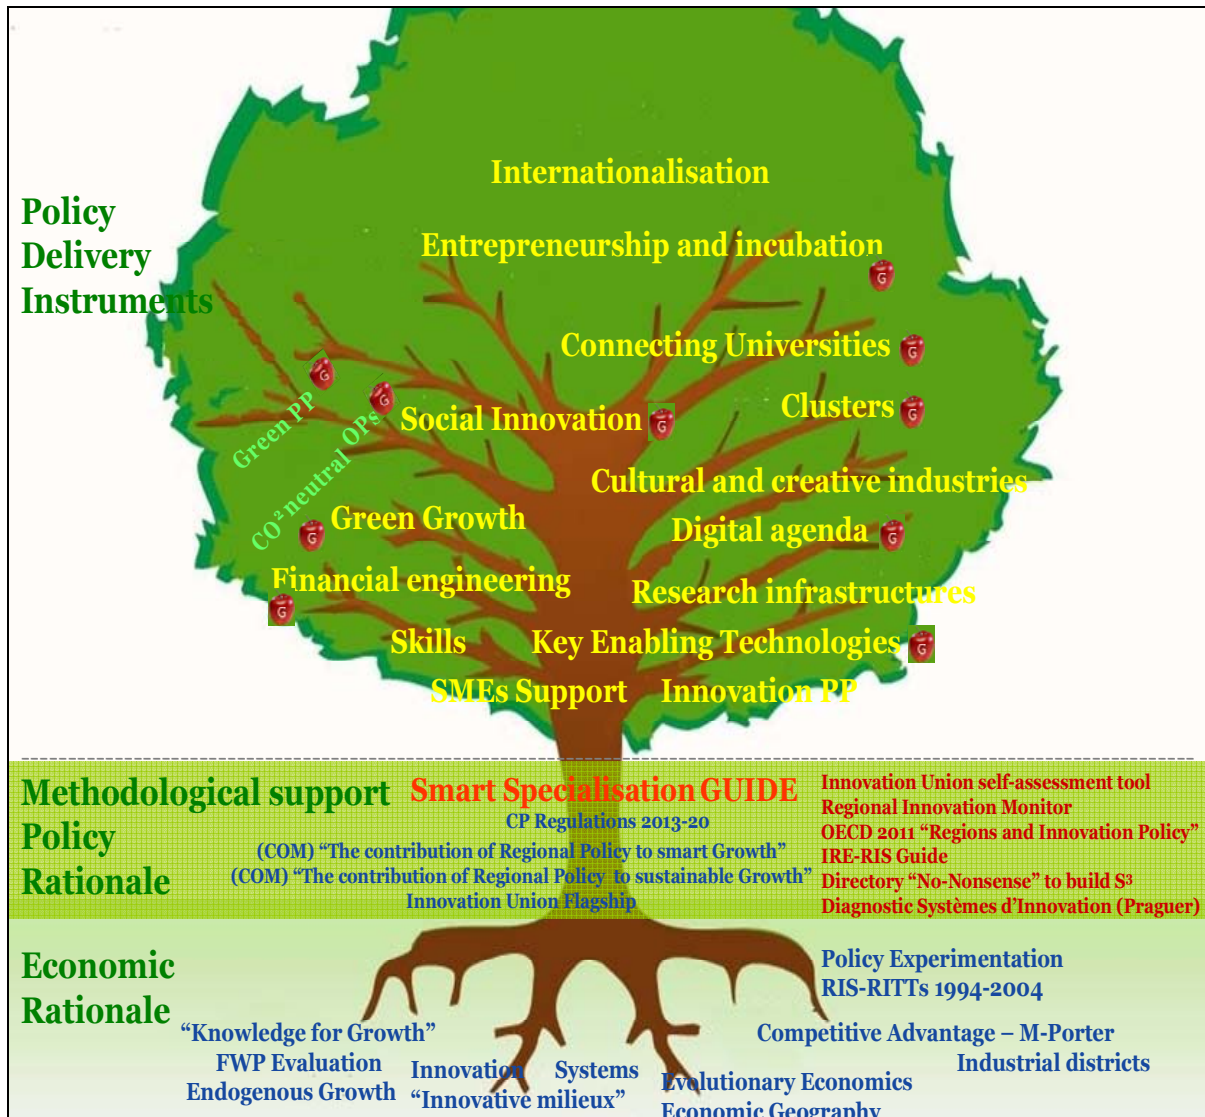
Policy Delivery Instruments

Internationalisation

Entrepreneurship and incubation

G

Connecting Universities G

Clusters G

G

G

Green PP

$CO^2$ neutral OPs

Social Innovation G

Cultural and creative industries

Green Growth

G

Digital agenda G

Financial engineering

G

Research infrastructures

Skills

Key Enabling Technologies G

SMEs Support

Innovation PP

Methodological support

Policy Rationale

Smart Specialisation GUIDE

CP Regulations 2013-20

(COM) "The contribution of Regional Policy to smart Growth"

(COM) "The contribution of Regional Policy to sustainable Growth"

Innovation Union Flagship

Innovation Union self-assessment tool
Regional Innovation Monitor
OECD 2011 "Regions and Innovation Policy"
IRE-RIS Guide
Directory "No-Nonsense" to build $S^3$
Diagnostic Systèmes d'Innovation (Praguer)

Economic Rationale

Policy Experimentation
RIS-RITTs 1994-2004

"Knowledge for Growth"
FWP Evaluation
Endogenous Growth

Innovation Systems
"Innovative milieux"

Competitive Advantage – M-Porter

Industrial districts

Evolutionary Economics
Economic Geography